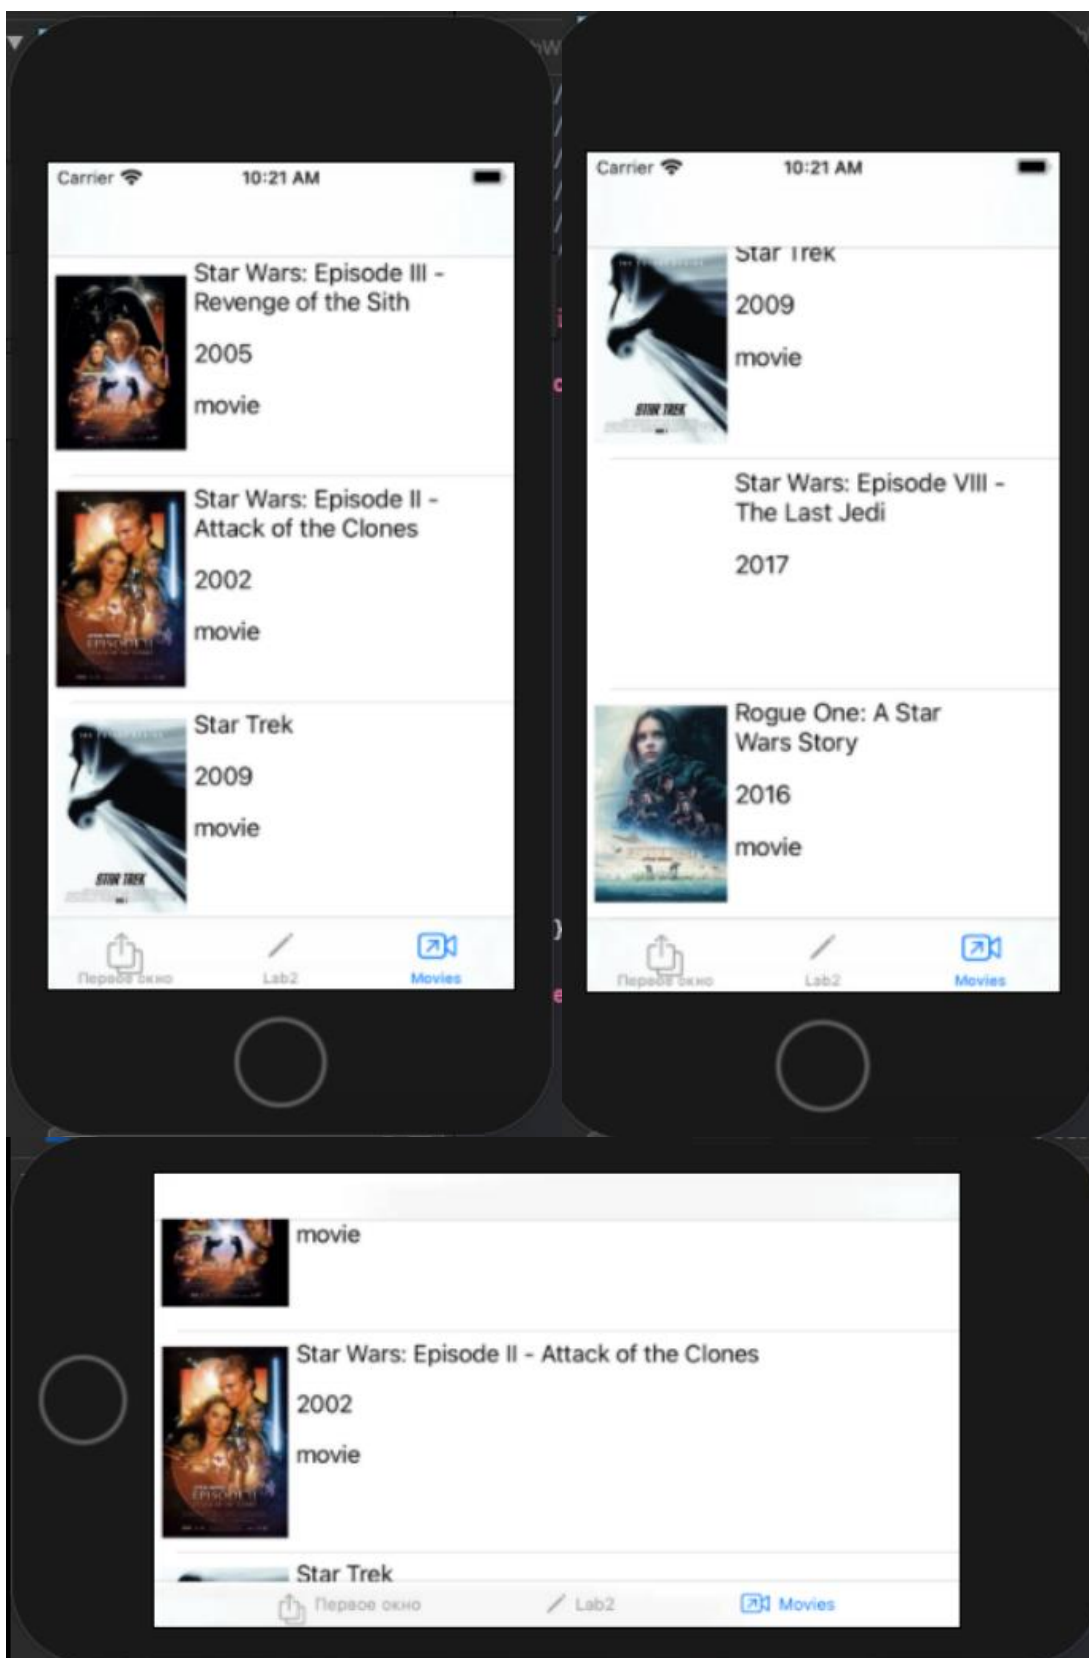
Carrier 10:21 AM

Star Wars: Episode III - Revenge of the Sith

2005

movie

Star Wars: Episode II - Attack of the Clones

2002

movie

Star Trek

2009

movie

Первое окно Lab2 Movies

Carrier 10:21 AM

Star Trek

2009

movie

Star Wars: Episode VIII - The Last Jedi

2017

Rogue One: A Star Wars Story

2016

movie

Первое окно Lab2 Movies

movie

Star Wars: Episode II - Attack of the Clones

2002

movie

Star Trek

Первое окно Lab2 Movies